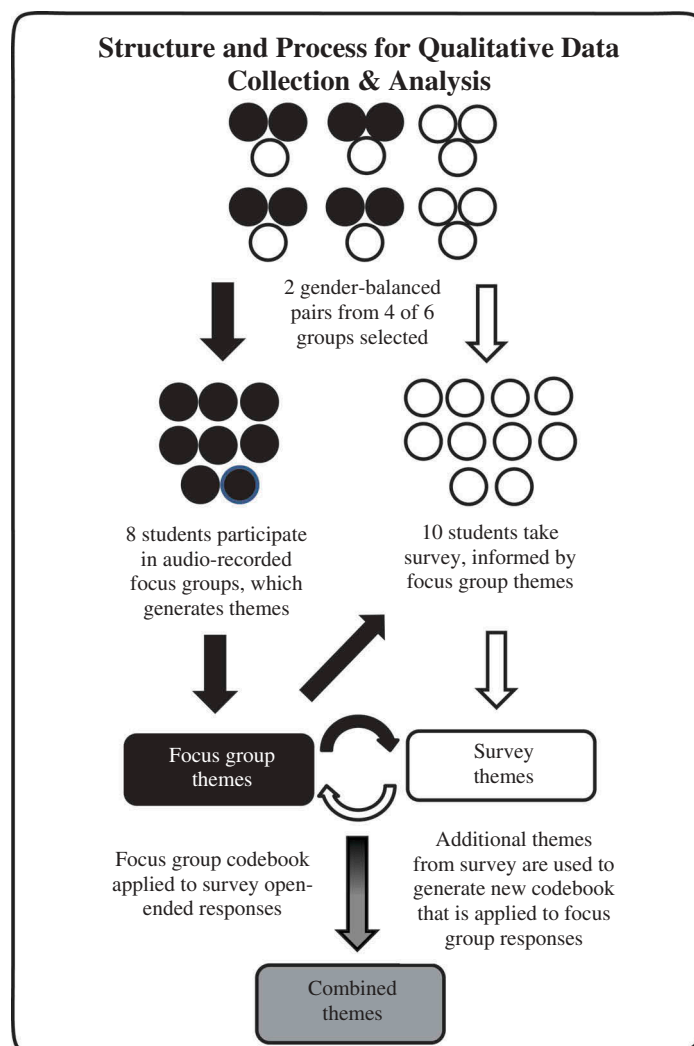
Structure and Process for Qualitative Data Collection & Analysis

2 gender-balanced pairs from 4 of 6 groups selected

8 students participate in audio-recorded focus groups, which generates themes

10 students take survey, informed by focus group themes

Focus group themes

Survey themes

Focus group codebook applied to survey open-ended responses

Additional themes from survey are used to generate new codebook that is applied to focus group responses

Combined themes